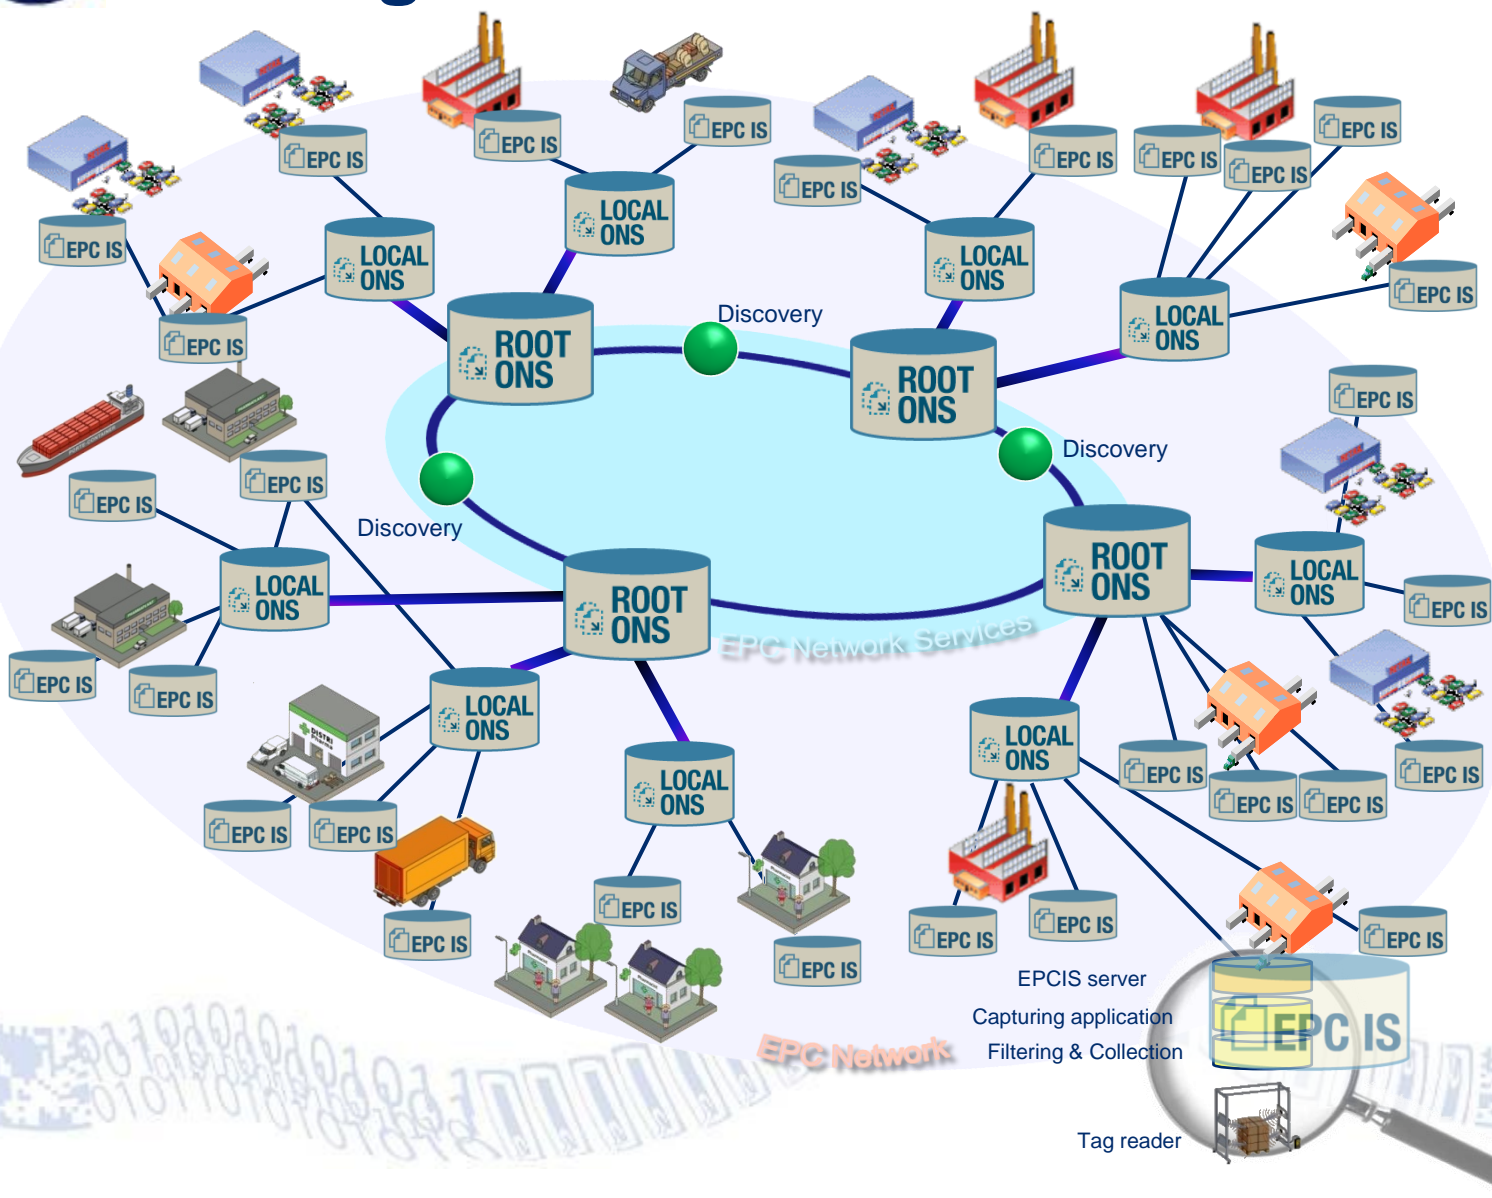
EPC IS

EPC IS

EPC IS

EPC IS

EPC IS

EPC IS

EPC IS

EPC IS

EPC IS

LOCAL ONS

LOCAL ONS

LOCAL ONS

LOCAL ONS

EPC IS

EPC IS

Discovery

ROOT ONS

ROOT ONS

EPC IS

EPC IS

EPC IS

Discovery

Discovery

ROOT ONS

ROOT ONS

LOCAL ONS

LOCAL ONS

EPC IS

EPC IS

EPC IS

EPC Network Services

EPC IS

LOCAL ONS

LOCAL ONS

LOCAL ONS

EPC IS

EPC IS

EPC IS

EPC IS

EPC IS

EPC IS

EPC IS

EPC IS

EPC IS

EPC IS

EPC IS

EPC IS

EPC IS

EPCIS server

Capturing application

Filtering & Collection

EPC IS

EPC Network

Tag reader